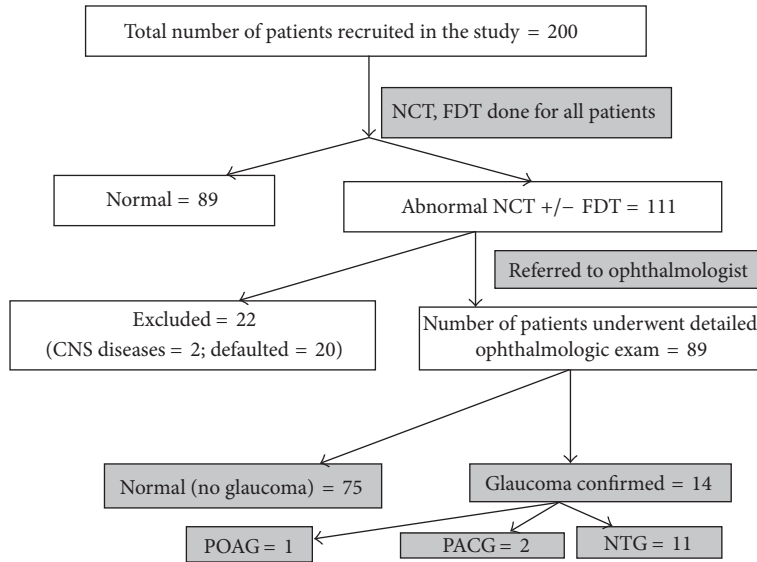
Total number of patients recruited in the study = 200

NCT, FDT done for all patients

Normal = 89

Abnormal NCT +/− FDT = 111

Referred to ophthalmologist

Excluded = 22
(CNS diseases = 2; defaulted = 20)

Number of patients underwent detailed ophthalmologic exam = 89

Normal (no glaucoma) = 75

Glaucoma confirmed = 14

POAG = 1

PACG = 2

NTG = 11